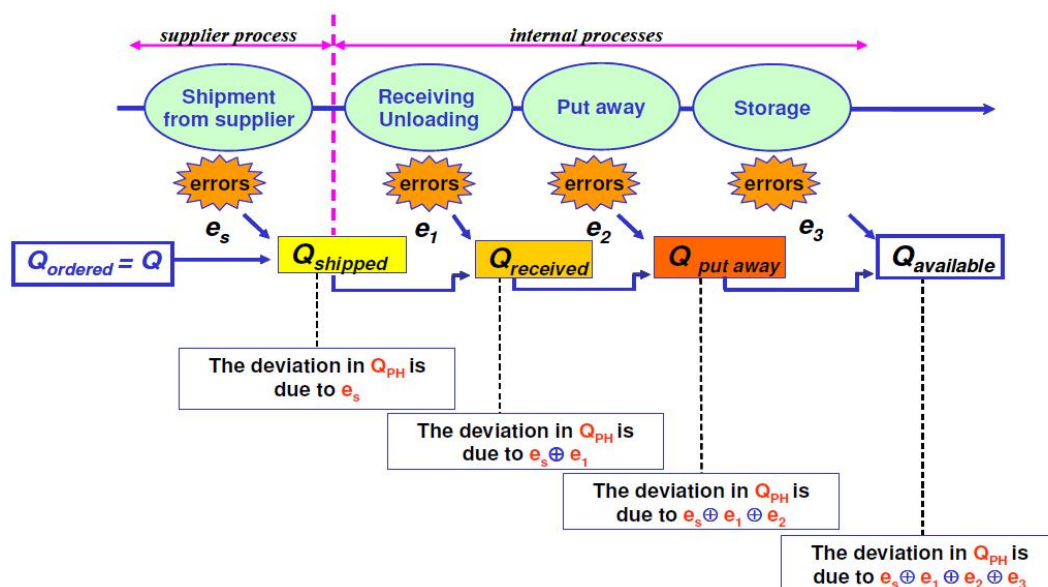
supplier process

internal processes

Shipment from supplier

Receiving Unloading

Put away

Storage

errors

errors

errors

errors

$e_s$

$e_1$

$e_2$

$e_3$

$Q_{ordered} = Q$

$Q_{shipped}$

$Q_{received}$

$Q_{put\ away}$

$Q_{available}$

The deviation in $Q_{PH}$ is due to $e_s$

The deviation in $Q_{PH}$ is due to $e_s \oplus e_1$

The deviation in $Q_{PH}$ is due to $e_s \oplus e_1 \oplus e_2$

The deviation in $Q_{PH}$ is due to $e_s \oplus e_1 \oplus e_2 \oplus e_3$